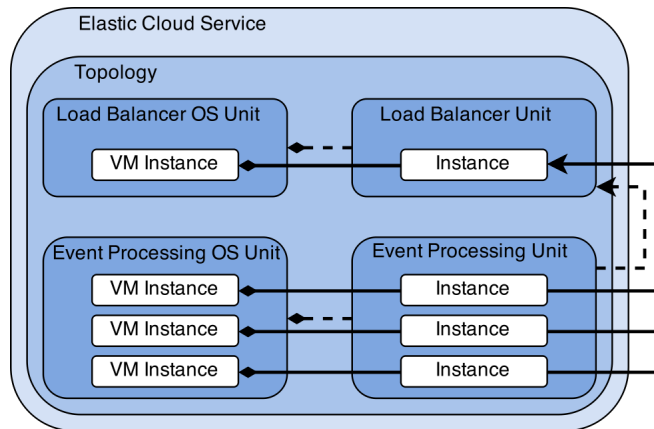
Elastic Cloud Service

Topology

Load Balancer OS Unit

VM Instance

Load Balancer Unit

Instance

Event Processing OS Unit

VM Instance

VM Instance

VM Instance

Event Processing Unit

Instance

Instance

Instance